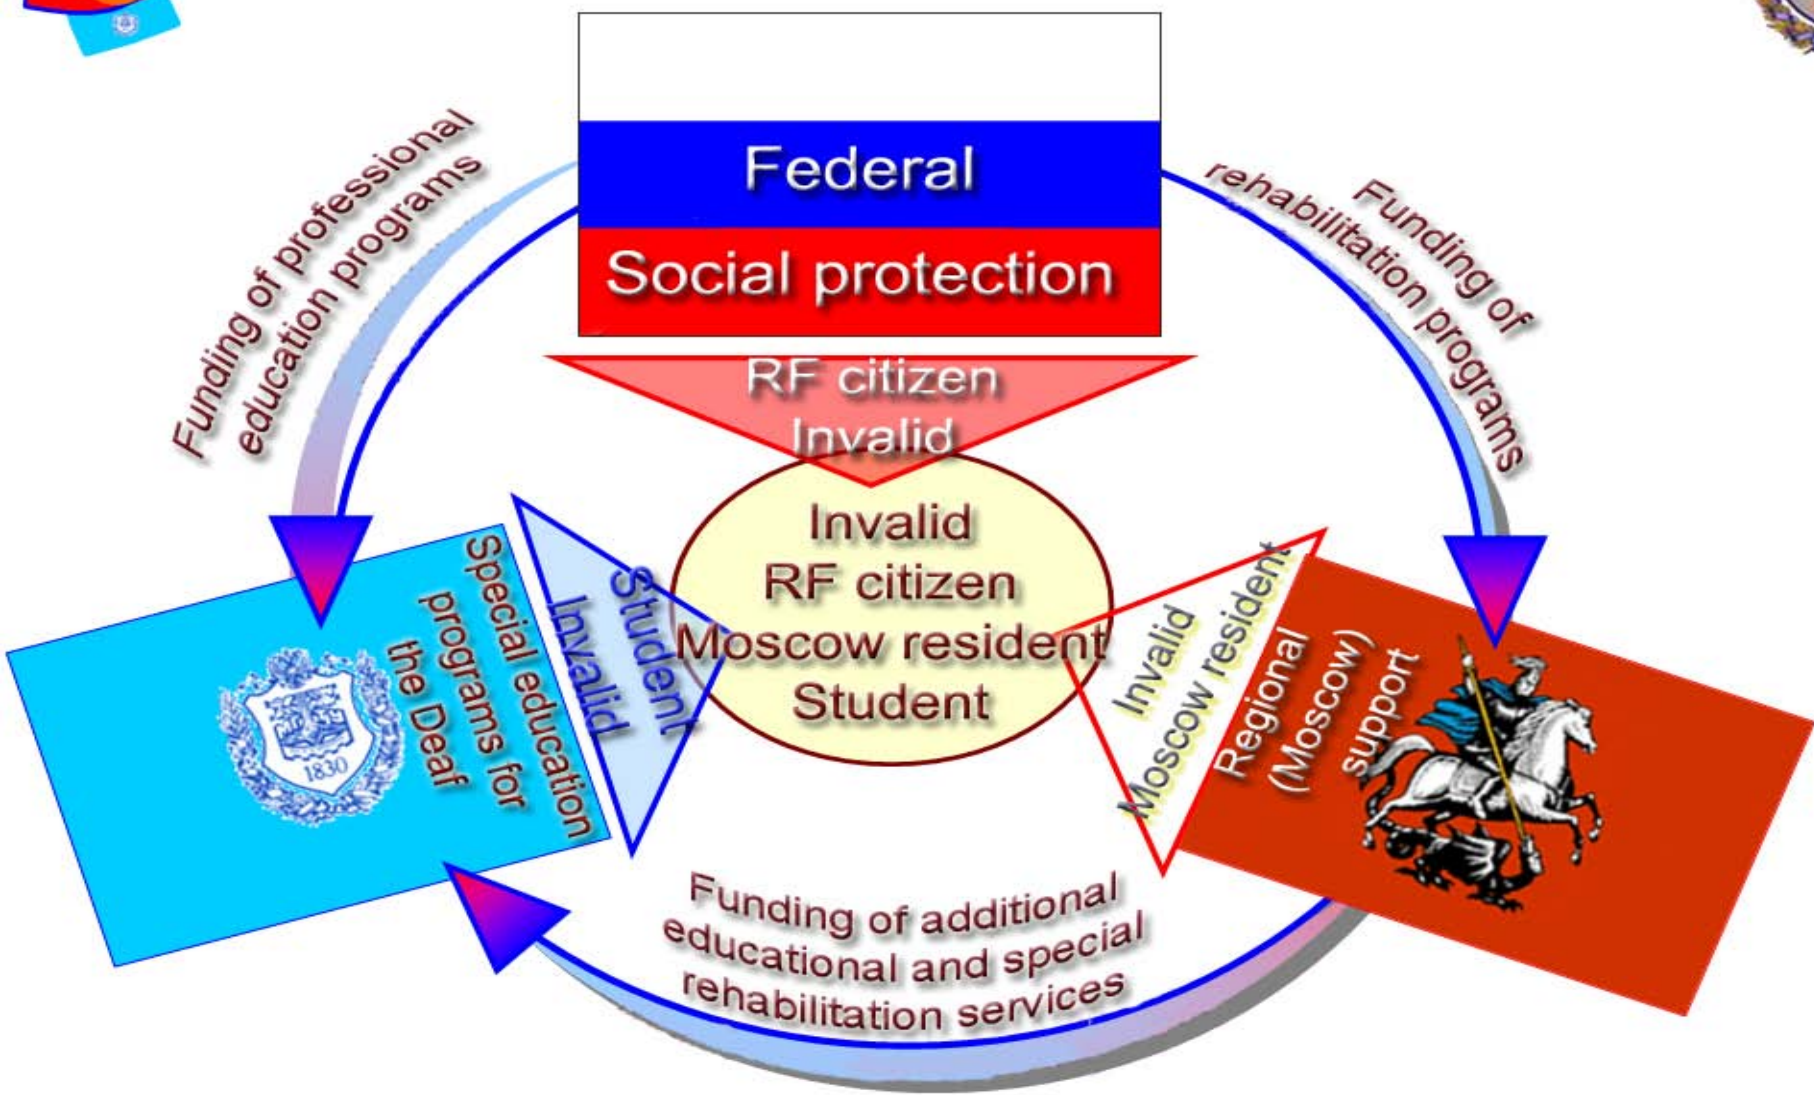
Federal
Social protection

Funding of professional education programs

Funding of rehabilitation programs

RF citizen
Invalid

Invalid
RF citizen
Moscow resident
Student

Student
Invalid

Special education programs for the Deaf

1830

Invalid
Moscow resident

Regional (Moscow) support

Funding of additional educational and special rehabilitation services